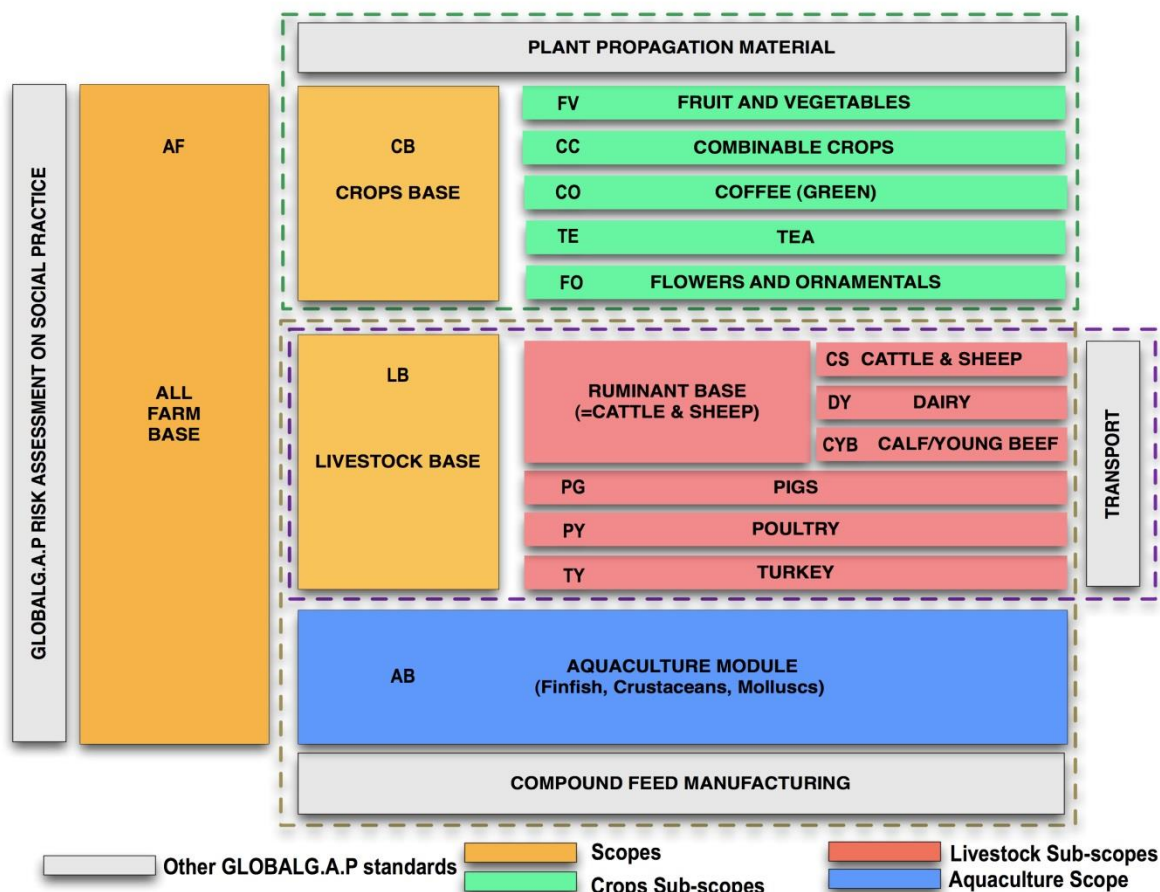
GLOBALG.A.P RISK ASSESSMENT ON SOCIAL PRACTICE

AF

ALL FARM BASE

PLANT PROPAGATION MATERIAL

CB

CROPS BASE

FV FRUIT AND VEGETABLES

CC COMBINABLE CROPS

CO COFFEE (GREEN)

TE TEA

FO FLOWERS AND ORNAMENTALS

LB

LIVESTOCK BASE

RUMINANT BASE (=CATTLE & SHEEP)

CS CATTLE & SHEEP

DY DAIRY

CYB CALF/YOUNG BEEF

PG PIGS

PY POULTRY

TY TURKEY

TRANSPORT

AB

AQUACULTURE MODULE (Finfish, Crustaceans, Molluscs)

COMPOUND FEED MANUFACTURING

Other GLOBALG.A.P standards

Scopes

Crops Sub-scopes

Livestock Sub-scopes

Aquaculture Scope